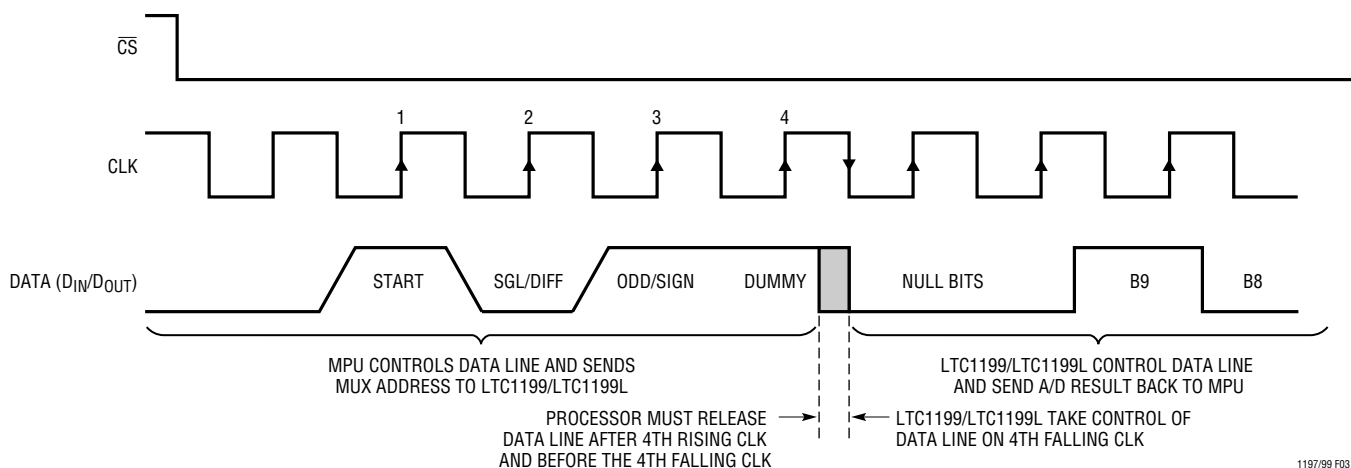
$\overline{CS}$

1 2 3 4

CLK

DATA ($D_{IN}$/$D_{OUT}$)

START

SGL/DIFF

ODD/SIGN

DUMMY

NULL BITS

B9

B8

MPU CONTROLS DATA LINE AND SENDS MUX ADDRESS TO LTC1199/LTC1199L

LTC1199/LTC1199L CONTROL DATA LINE AND SEND A/D RESULT BACK TO MPU

PROCESSOR MUST RELEASE DATA LINE AFTER 4TH RISING CLK AND BEFORE THE 4TH FALLING CLK

LTC1199/LTC1199L TAKE CONTROL OF DATA LINE ON 4TH FALLING CLK

1197/99 F03